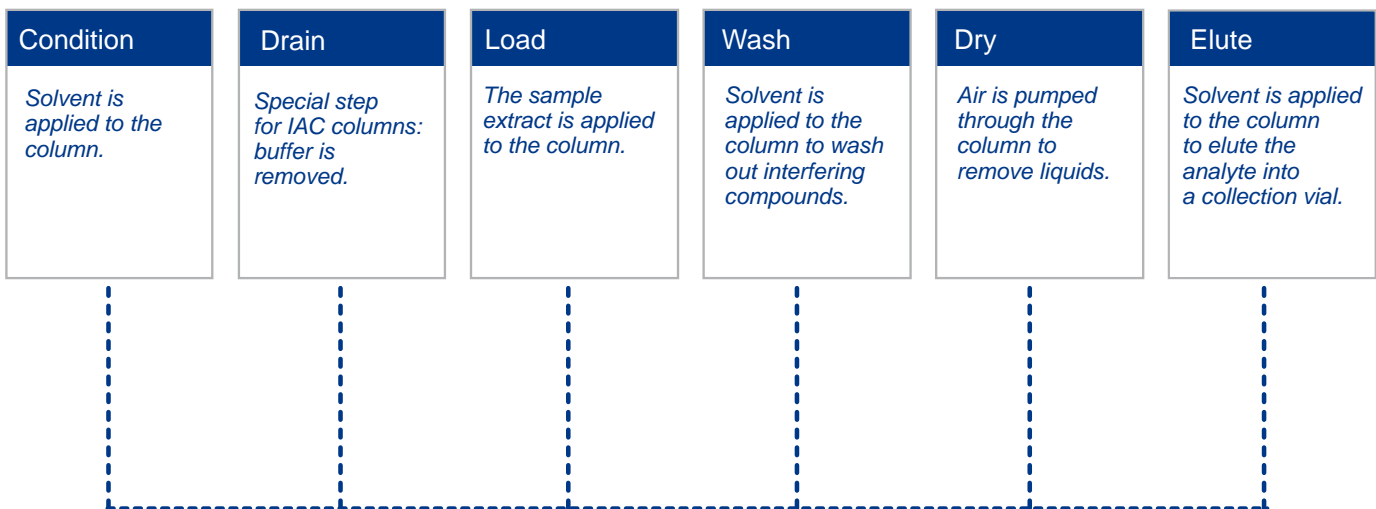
Condition

Solvent is applied to the column.

Drain

Special step for IAC columns: buffer is removed.

Load

The sample extract is applied to the column.

Wash

Solvent is applied to the column to wash out interfering compounds.

Dry

Air is pumped through the column to remove liquids.

Elute

Solvent is applied to the column to elute the analyte into a collection vial.